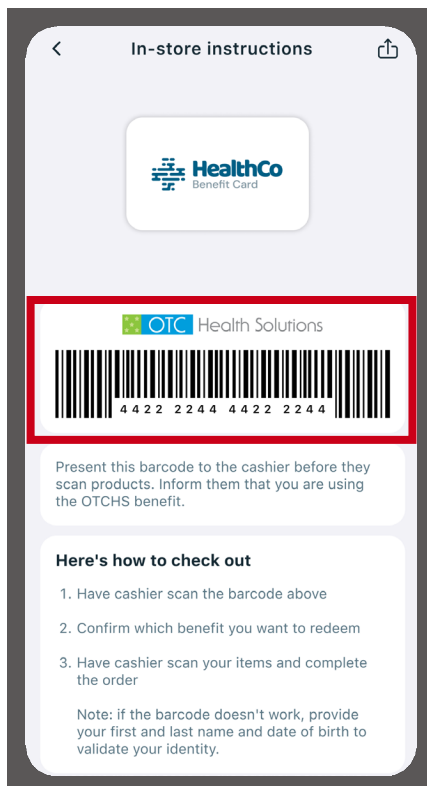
In-store instructions

HealthCo
Benefit Card

OTC Health Solutions

4422 2244 4422 2244

Present this barcode to the cashier before they scan products. Inform them that you are using the OTCHS benefit.

Here's how to check out

1. Have cashier scan the barcode above

2. Confirm which benefit you want to redeem

3. Have cashier scan your items and complete the order

Note: if the barcode doesn't work, provide your first and last name and date of birth to validate your identity.